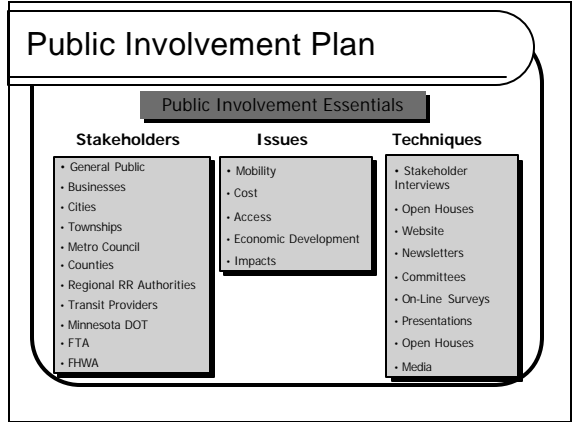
Public Involvement Plan

Public Involvement Essentials

Stakeholders

- General Public
- Businesses
- Cities
- Townships
- Metro Council
- Counties
- Regional RR Authorities
- Transit Providers
- Minnesota DOT
- FTA
- FHWA

Issues

- Mobility
- Cost
- Access
- Economic Development
- Impacts

Techniques

- Stakeholder Interviews
- Open Houses
- Website
- Newsletters
- Committees
- On-Line Surveys
- Presentations
- Open Houses
- Media